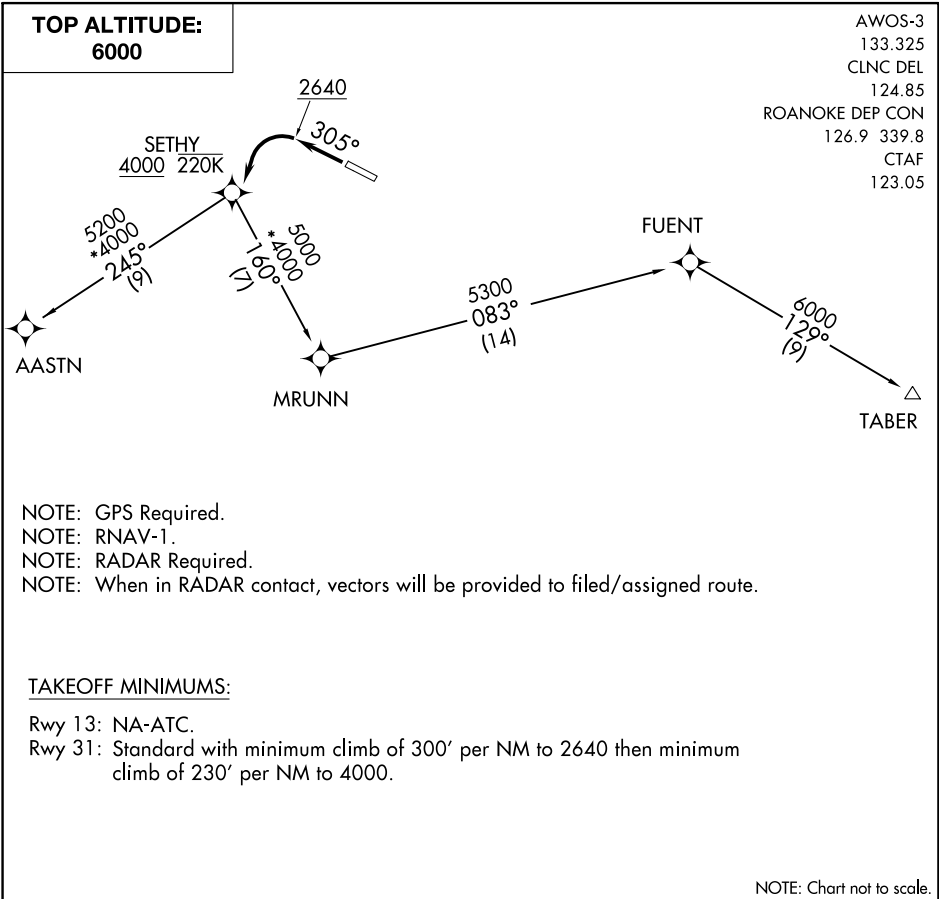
TOP ALTITUDE:
6000

AWOS-3
133.325
CLNC DEL
124.85
ROANOKE DEP CON
126.9 339.8
CTAF
123.05

2640
305°

SETHY
4000 220K

5200
*4000
245°
(9)

5000
*4000
160°
(7)

AASTN

MRUNN

5300
083°
(14)

FUENT

6000
129°
(9)

TABER

NOTE: GPS Required.
NOTE: RNAV-1.
NOTE: RADAR Required.
NOTE: When in RADAR contact, vectors will be provided to filed/assigned route.

TAKEOFF MINIMUMS:

Rwy 13: NA-ATC.
Rwy 31: Standard with minimum climb of 300′ per NM to 2640 then minimum climb of 230′ per NM to 4000.

NOTE: Chart not to scale.